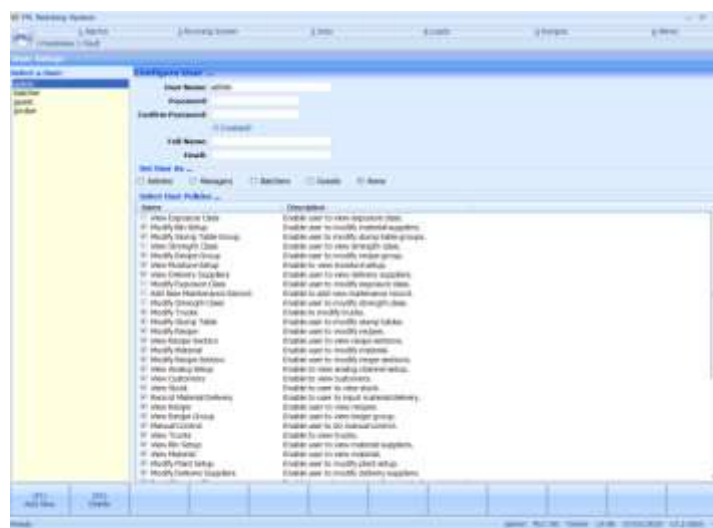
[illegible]

Select a User
admin
batcher
guest
jordan

Configure User ...
User Name: admin
Password:
Confirm Password:
Full Name:
Email:

Set User As ...
Admins
Managers
Batchers
Guests
None

Select User Policies ...

| Name | Description |
|---|---|
| View Exposure Class | Enable user to view exposure class. |
| Modify Bin Setup | Enable user to modify material suppliers. |
| Modify Slump Table Group | Enable user to modify slump table groups. |
| View Strength Class | Enable user to view strength class. |
| Modify Recipe Group | Enable user to modify recipe group. |
| View Moisture Setup | Enable to view moisture setup. |
| View Delivery Suppliers | Enable user to view delivery suppliers. |
| Modify Exposure Class | Enable user to modify exposure class. |
| Add New Maintenance Record | Enable user to add new maintenance record. |
| Modify Strength Class | Enable user to modify strength class. |
| Modify Trucks | Enable to modify trucks. |
| Modify Slump Table | Enable user to modify slump tables. |
| Modify Recipe | Enable user to modify recipes. |
| View Recipe Sections | Enable user to view recipe sections. |
| Modify Material | Enable user to modify material. |
| Modify Recipe Sections | Enable user to modify recipe sections. |
| View Analog Setup | Enable user to view analog channel setup. |
| View Customers | Enable to view customers. |
| View Stock | Enable to user to view stock. |
| Record Material Delivery | Enable to user to input material delivery. |
| View Recipe | Enable user to view recipes. |
| View Recipe Group | Enable user to view recipe group. |
| Manual Control | Enable user to do manual control. |
| View Trucks | Enable to view trucks. |
| View Bin Setup | Enable user to view material suppliers. |
| View Material | Enable user to view material. |
| Modify Plant Setup | Enable user to modify plant setup. |
| Modify Delivery Suppliers | Enable user to modify delivery suppliers. |

Add New
Delete

Ready